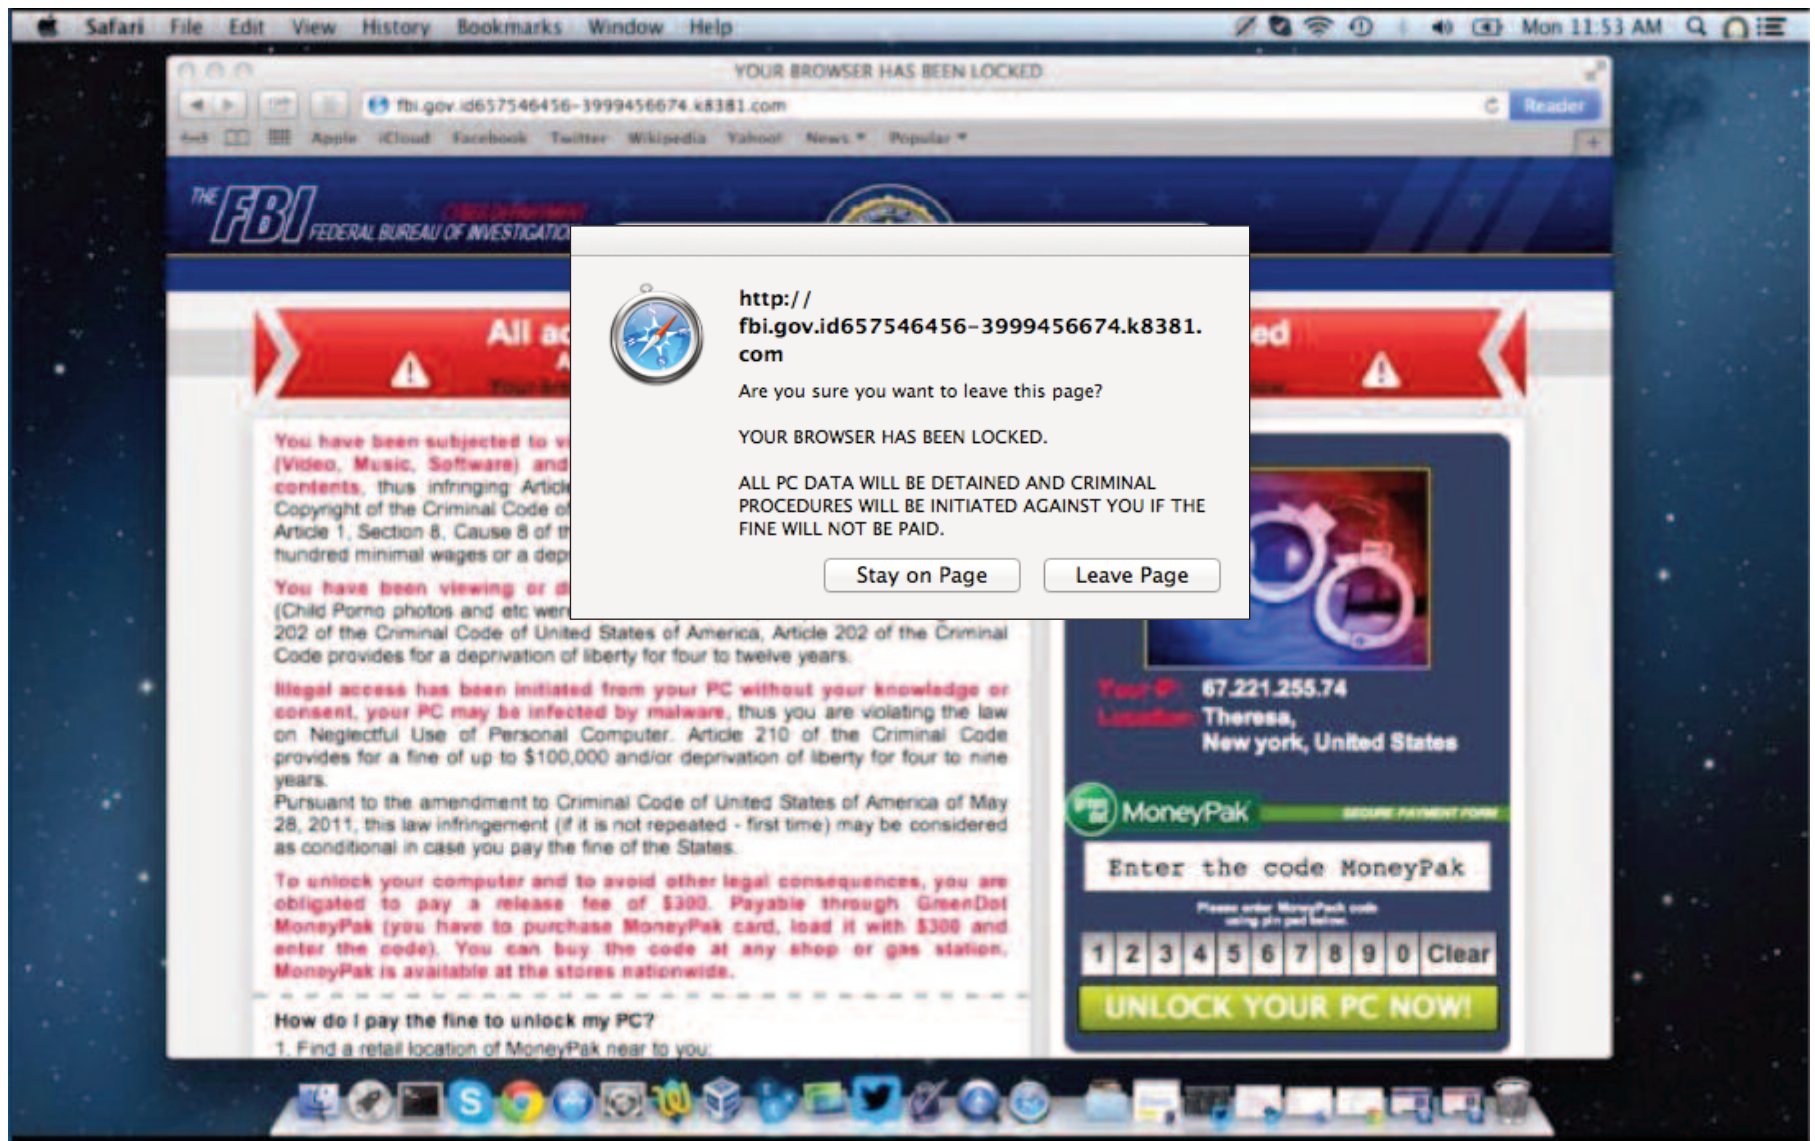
Safari File Edit View History Bookmarks Window Help Mon 11:53 AM

YOUR BROWSER HAS BEEN LOCKED

fbi.gov.id657546456-3999456674.k8381.com

Reader

Apple iCloud Facebook Twitter Wikipedia Yahoo! News Popular

THE FBI FEDERAL BUREAU OF INVESTIGATION

All ac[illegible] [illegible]ed

You have been subjected to v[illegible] (Video, Music, Software) and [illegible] contents, thus infringing Article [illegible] Copyright of the Criminal Code of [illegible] Article 1, Section 8, Cause 8 of th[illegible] hundred minimal wages or a dep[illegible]

You have been viewing or d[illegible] (Child Porno photos and etc wer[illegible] 202 of the Criminal Code of United States of America, Article 202 of the Criminal Code provides for a deprivation of liberty for four to twelve years.

Illegal access has been initiated from your PC without your knowledge or consent, your PC may be infected by malware, thus you are violating the law on Neglectful Use of Personal Computer. Article 210 of the Criminal Code provides for a fine of up to $100,000 and/or deprivation of liberty for four to nine years.
Pursuant to the amendment to Criminal Code of United States of America of May 28, 2011, this law infringement (if it is not repeated - first time) may be considered as conditional in case you pay the fine of the States.

To unlock your computer and to avoid other legal consequences, you are obligated to pay a release fee of $300. Payable through GreenDot MoneyPak (you have to purchase MoneyPak card, load it with $300 and enter the code). You can buy the code at any shop or gas station. MoneyPak is available at the stores nationwide.

How do I pay the fine to unlock my PC?
1. Find a retail location of MoneyPak near to you.

http://
fbi.gov.id657546456-3999456674.k8381.
com

Are you sure you want to leave this page?

YOUR BROWSER HAS BEEN LOCKED.

ALL PC DATA WILL BE DETAINED AND CRIMINAL PROCEDURES WILL BE INITIATED AGAINST YOU IF THE FINE WILL NOT BE PAID.

Stay on Page Leave Page

Your IP: 67.221.255.74
Location: Theresa, New york, United States

MoneyPak SECURE PAYMENT FORM

Enter the code MoneyPak

Please enter MoneyPack code using pin pad below.

1 2 3 4 5 6 7 8 9 0 Clear

UNLOCK YOUR PC NOW!